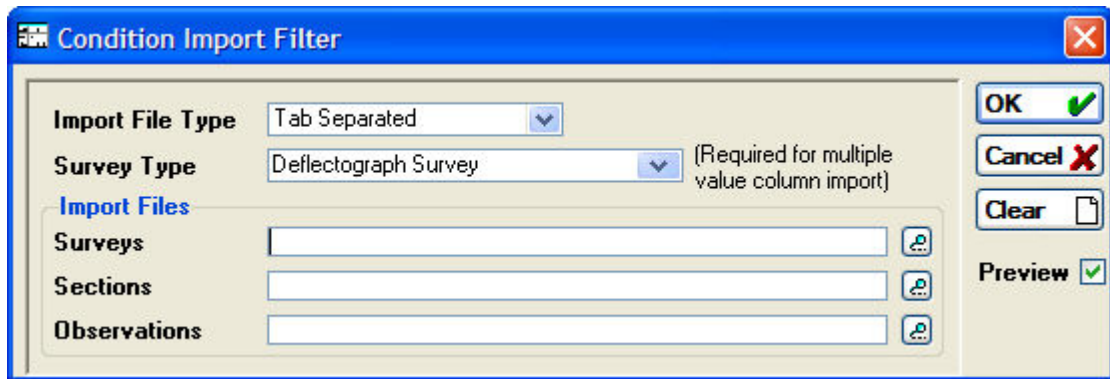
Condition Import Filter

Import File Type Tab Separated

Survey Type Deflectograph Survey (Required for multiple value column import)

Import Files

Surveys

Sections

Observations

OK

Cancel

Clear

Preview